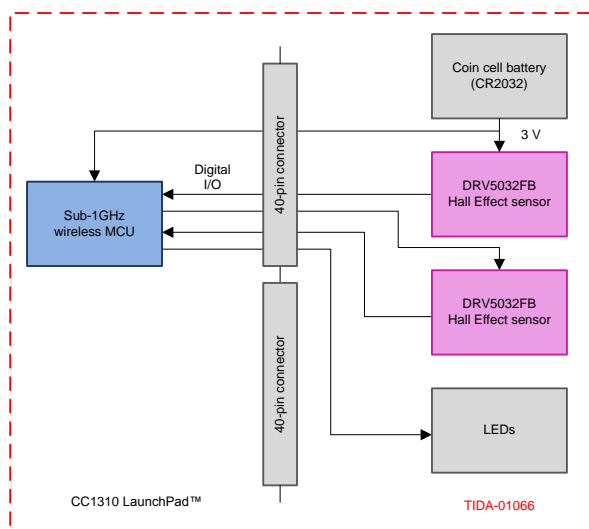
Coin cell battery
(CR2032)

3 V

40-pin connector

Digital
I/O

Sub-1GHz
wireless MCU

DRV5032FB
Hall Effect sensor

DRV5032FB
Hall Effect sensor

40-pin connector

LEDs

CC1310 LaunchPad™

TIDA-01066